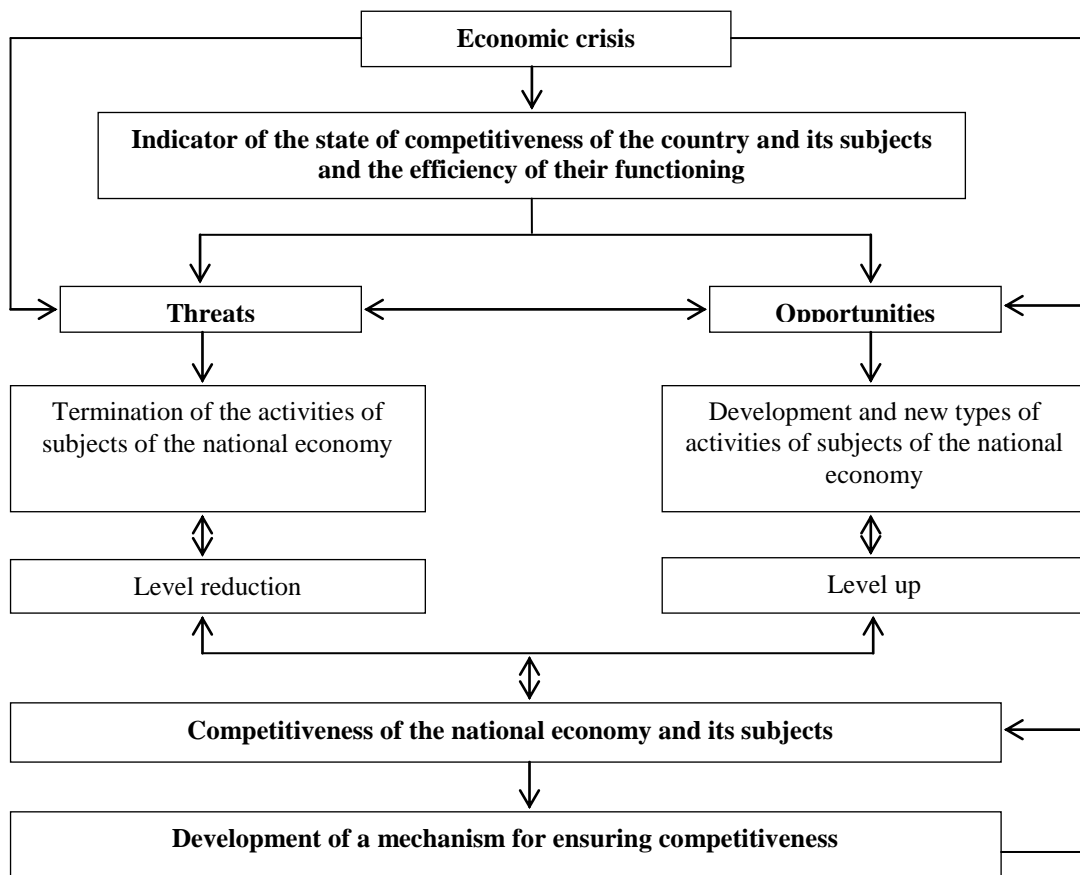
Economic crisis

Indicator of the state of competitiveness of the country and its subjects and the efficiency of their functioning

Threats

Opportunities

Termination of the activities of subjects of the national economy

Development and new types of activities of subjects of the national economy

Level reduction

Level up

Competitiveness of the national economy and its subjects

Development of a mechanism for ensuring competitiveness